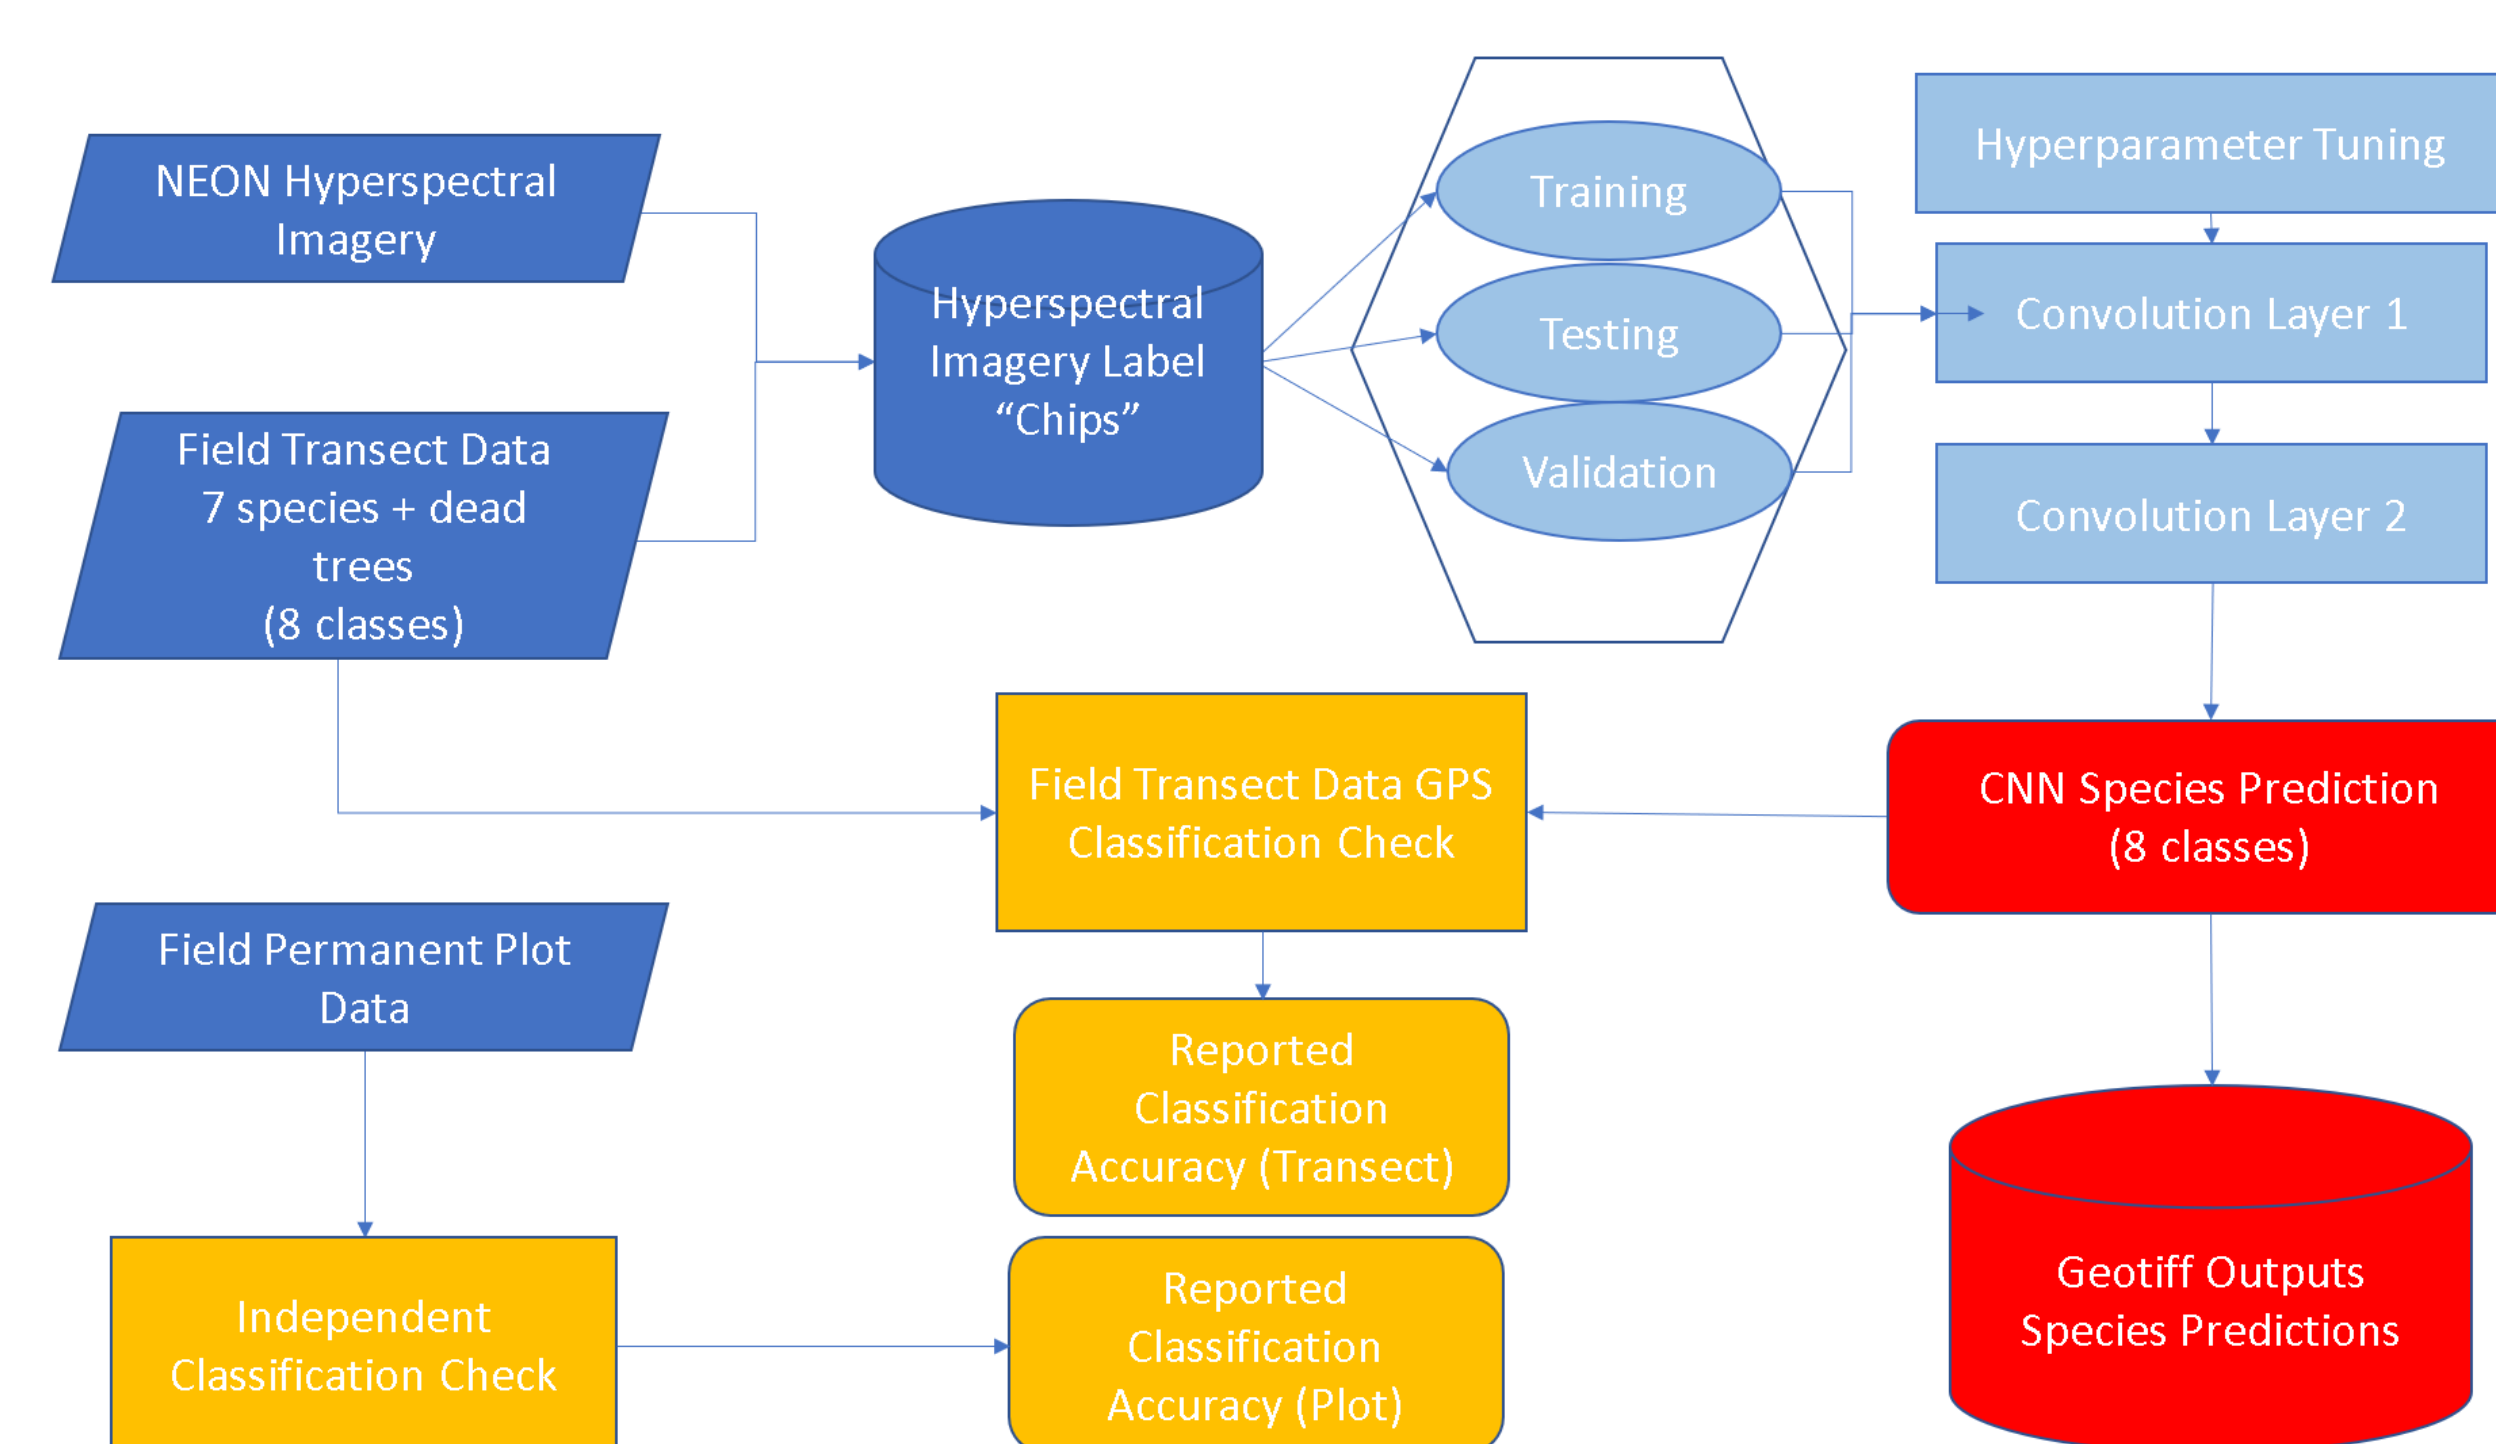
NEON Hyperspectral Imagery

Field Transect Data 7 species + dead trees (8 classes)

Hyperspectral Imagery Label “Chips”

Training

Testing

Validation

Hyperparameter Tuning

Convolution Layer 1

Convolution Layer 2

Field Transect Data GPS Classification Check

CNN Species Prediction (8 classes)

Field Permanent Plot Data

Reported Classification Accuracy (Transect)

Independent Classification Check

Reported Classification Accuracy (Plot)

Geotiff Outputs Species Predictions